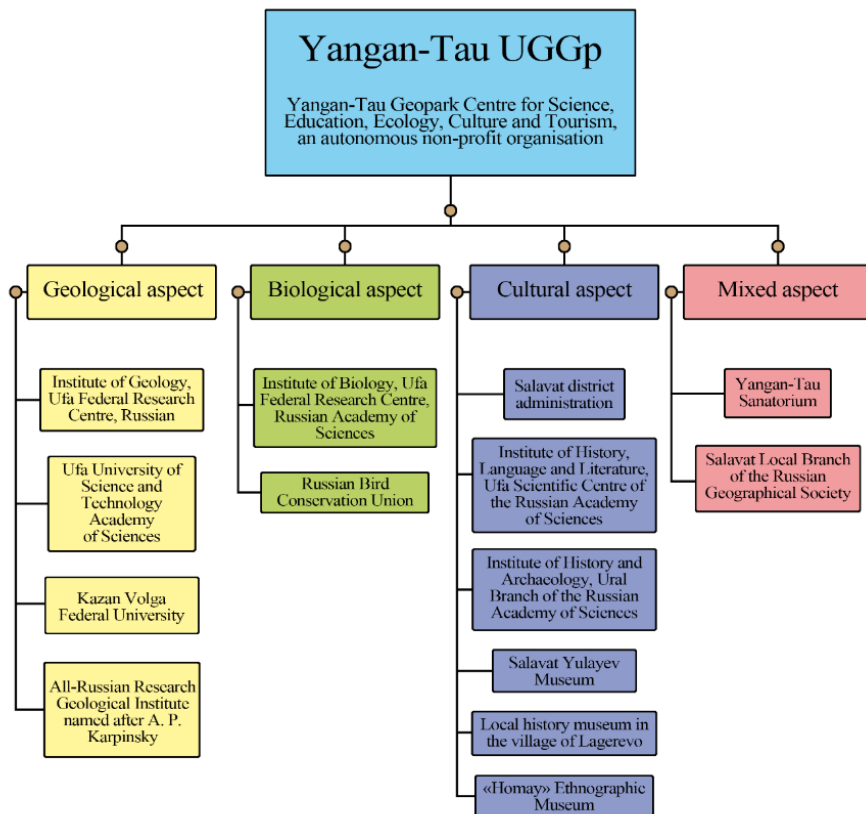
Yangan-Tau UGGp

Yangan-Tau Geopark Centre for Science, Education, Ecology, Culture and Tourism, an autonomous non-profit organisation

Geological aspect

Institute of Geology, Ufa Federal Research Centre, Russian

Ufa University of Science and Technology Academy of Sciences

Kazan Volga Federal University

All-Russian Research Geological Institute named after A. P. Karpinsky

Biological aspect

Institute of Biology, Ufa Federal Research Centre, Russian Academy of Sciences

Russian Bird Conservation Union

Cultural aspect

Salavat district administration

Institute of History, Language and Literature, Ufa Scientific Centre of the Russian Academy of Sciences

Institute of History and Archaeology, Ural Branch of the Russian Academy of Sciences

Salavat Yulayev Museum

Local history museum in the village of Lagerevo

«Homay» Ethnographic Museum

Mixed aspect

Yangan-Tau Sanatorium

Salavat Local Branch of the Russian Geographical Society